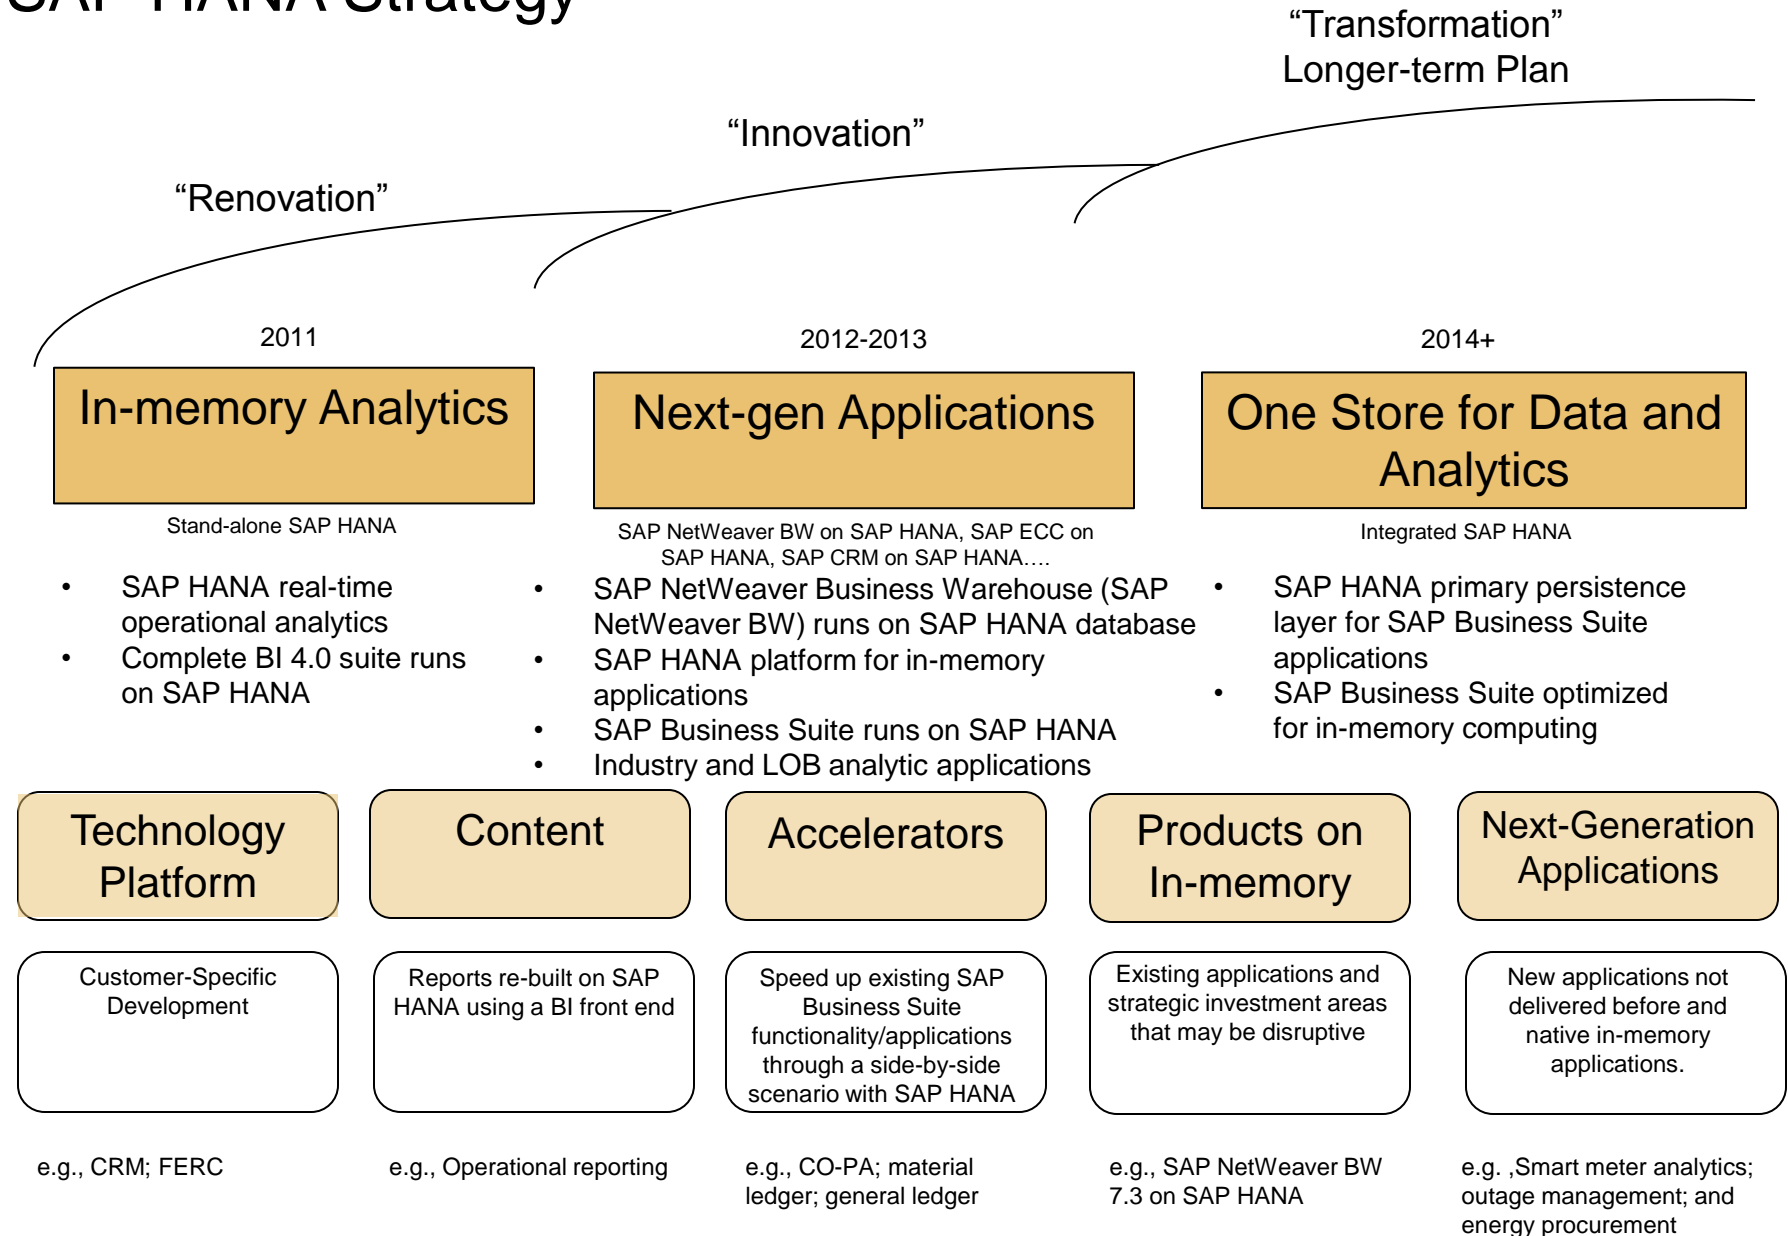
SAP HANA Strategy

"Transformation" Longer-term Plan

"Innovation"

"Renovation"

2011

In-memory Analytics

Stand-alone SAP HANA

- SAP HANA real-time operational analytics
- Complete BI 4.0 suite runs on SAP HANA

2012-2013

Next-gen Applications

SAP NetWeaver BW on SAP HANA, SAP ECC on SAP HANA, SAP CRM on SAP HANA….

- SAP NetWeaver Business Warehouse (SAP NetWeaver BW) runs on SAP HANA database
- SAP HANA platform for in-memory applications
- SAP Business Suite runs on SAP HANA
- Industry and LOB analytic applications

2014+

One Store for Data and Analytics

Integrated SAP HANA

- SAP HANA primary persistence layer for SAP Business Suite applications
- SAP Business Suite optimized for in-memory computing

Technology Platform

Customer-Specific Development

e.g., CRM; FERC

Content

Reports re-built on SAP HANA using a BI front end

e.g., Operational reporting

Accelerators

Speed up existing SAP Business Suite functionality/applications through a side-by-side scenario with SAP HANA

e.g., CO-PA; material ledger; general ledger

Products on In-memory

Existing applications and strategic investment areas that may be disruptive

e.g., SAP NetWeaver BW 7.3 on SAP HANA

Next-Generation Applications

New applications not delivered before and native in-memory applications.

e.g. ,Smart meter analytics; outage management; and energy procurement